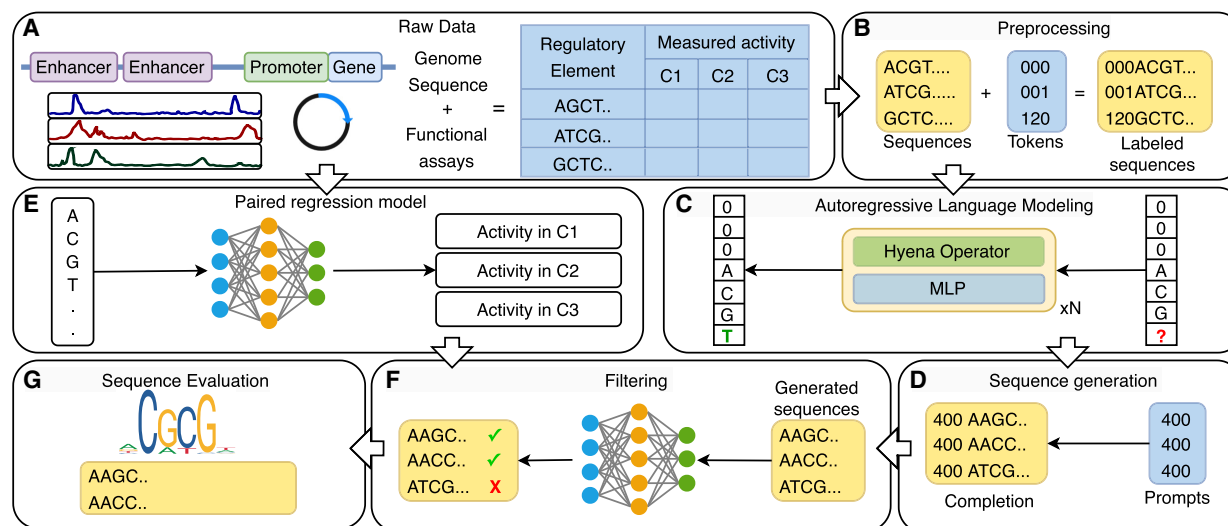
A

Raw Data

Enhancer Enhancer Promoter Gene

Genome Sequence + Functional assays =

| Regulatory Element | Measured activity C1 | C2 | C3 |
|---|---|---|---|
| AGCT.. | | | |
| ATCG.. | | | |
| GCTC.. | | | |

B

Preprocessing

ACGT.... ATCG.... GCTC.... + 000 001 120 = 000ACGT... 001ATCG... 120GCTC...

Sequences Tokens Labeled sequences

E

Paired regression model

A C G T . .

Activity in C1
Activity in C2
Activity in C3

C

Autoregressive Language Modeling

0 0 0 A C G T

Hyena Operator
MLP
xN

0 0 0 A C G ?

G

Sequence Evaluation

CGCG

AAGC..
AACC..

F

Filtering

AAGC.. ✓
AACC.. ✓
ATCG... X

Generated sequences

AAGC..
AACC..
ATCG...

D

Sequence generation

400 AAGC..
400 AACC..
400 ATCG...

Completion

400
400
400

Prompts